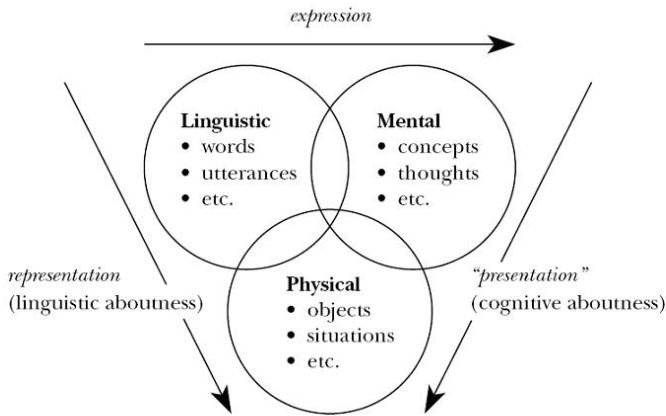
expression

Linguistic
• words
• utterances
• etc.

Mental
• concepts
• thoughts
• etc.

representation
(linguistic aboutness)

Physical
• objects
• situations
• etc.

"presentation"
(cognitive aboutness)